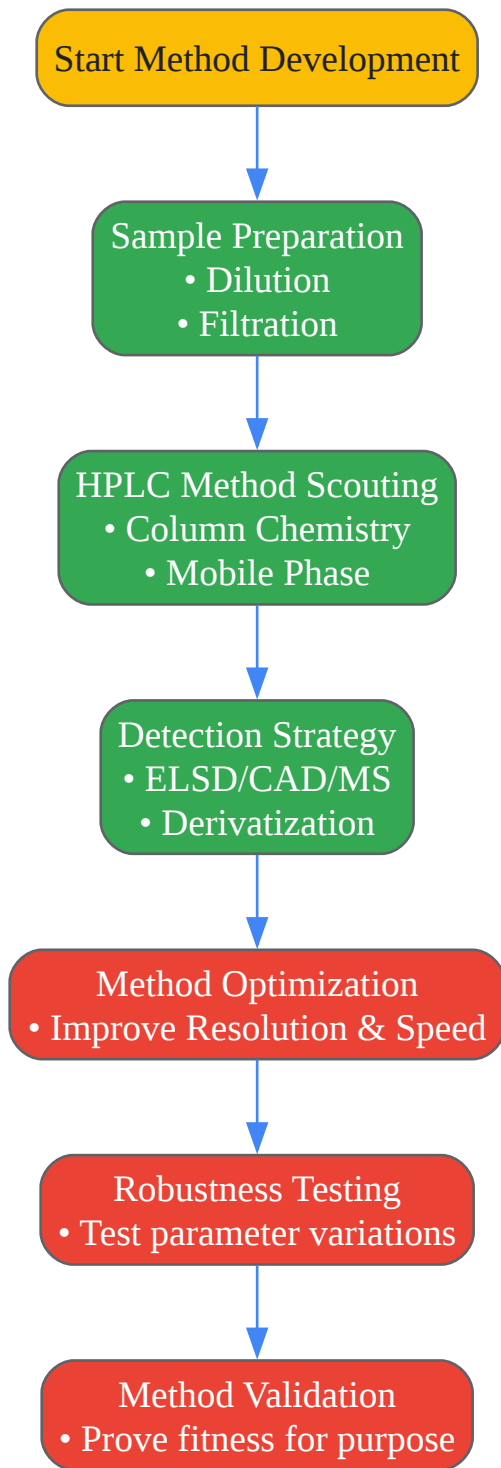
Start Method Development

Sample Preparation
• Dilution
• Filtration

HPLC Method Scouting
• Column Chemistry
• Mobile Phase

Detection Strategy
• ELSD/CAD/MS
• Derivatization

Method Optimization
• Improve Resolution & Speed

Robustness Testing
• Test parameter variations

Method Validation
• Prove fitness for purpose